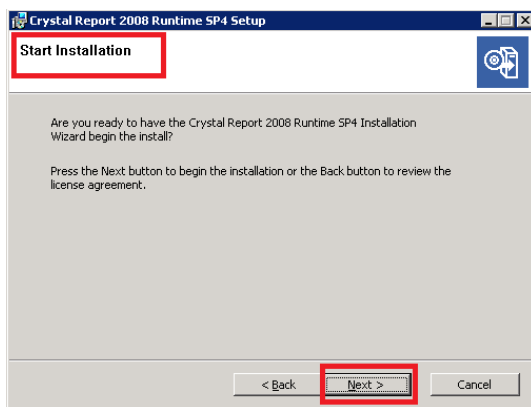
Crystal Report 2008 Runtime SP4 Setup

Start Installation

Are you ready to have the Crystal Report 2008 Runtime SP4 Installation Wizard begin the install?

Press the Next button to begin the installation or the Back button to review the license agreement.

< Back

Next >

Cancel